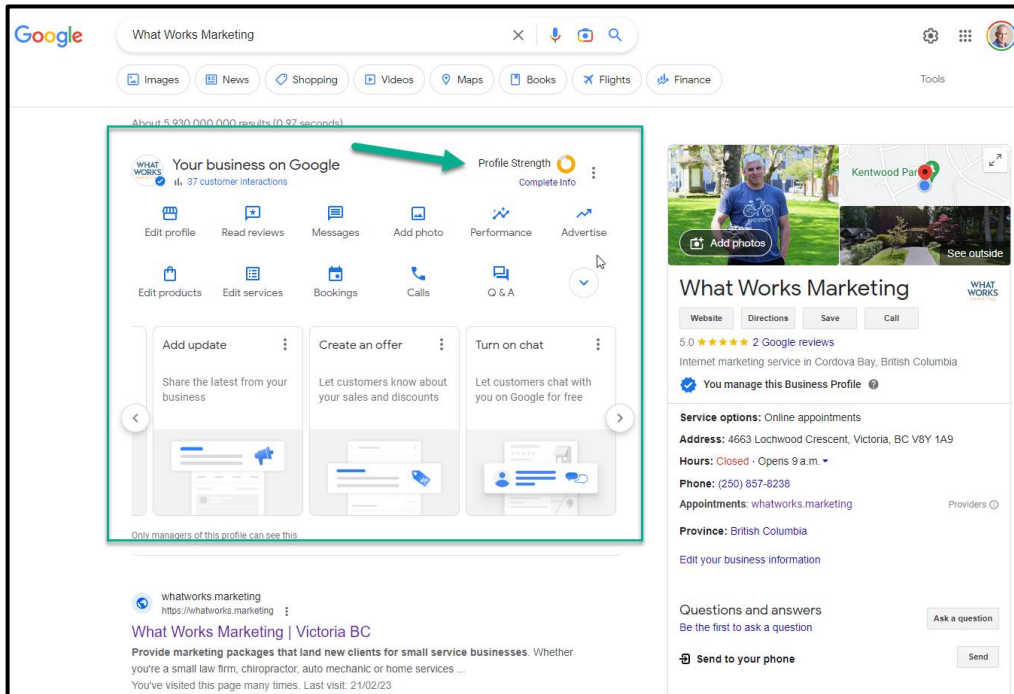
Google

What Works Marketing

Images News Shopping Videos Maps Books Flights Finance

Tools

About 5,930,000,000 results (0.97 seconds)

WHAT WORKS

Your business on Google

37 customer interactions

Profile Strength

Complete Info

Edit profile Read reviews Messages Add photo Performance Advertise

Edit products Edit services Bookings Calls Q & A

Add update

Share the latest from your business

Create an offer

Let customers know about your sales and discounts

Turn on chat

Let customers chat with you on Google for free

Only managers of this profile can see this

whatworks.marketing
https://whatworks.marketing

What Works Marketing | Victoria BC

Provide marketing packages that land new clients for small service businesses. Whether you're a small law firm, chiropractor, auto mechanic or home services ...
You've visited this page many times. Last visit: 21/02/23

Kentwood Par

Add photos

See outside

What Works Marketing

WHAT WORKS

Website Directions Save Call

5.0 ★★★★★ 2 Google reviews

Internet marketing service in Cordova Bay, British Columbia

You manage this Business Profile

Service options: Online appointments

Address: 4663 Lochwood Crescent, Victoria, BC V8Y 1A9

Hours: Closed · Opens 9 a.m.

Phone: (250) 857-8238

Appointments: whatworks.marketing

Providers

Province: British Columbia

Edit your business information

Questions and answers

Be the first to ask a question

Ask a question

Send to your phone

Send